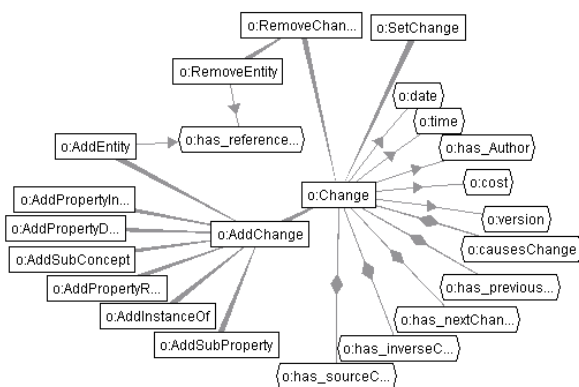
o:RemoveChan...
o:SetChange
o:RemoveEntity
o:date
o:time
o:AddEntity
o:has_reference...
o:has_Author
o:cost
o:Change
o:AddPropertyIn...
o:version
o:AddPropertyD...
o:AddChange
o:causesChange
o:AddSubConcept
o:has_previous...
o:AddPropertyR...
o:AddInstanceOf
o:has_nextChan...
o:AddSubProperty
o:has_inverseC...
o:has_sourceC...